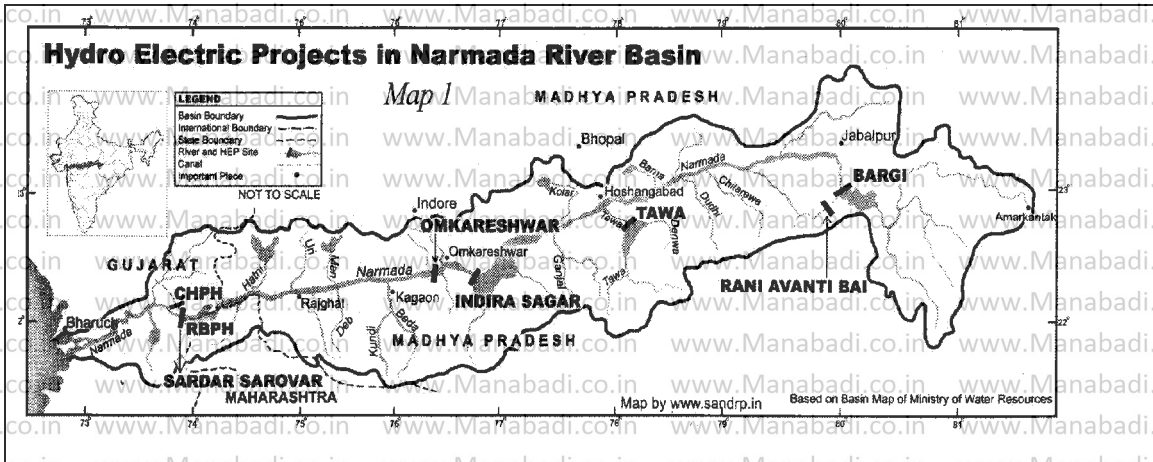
Hydro Electric Projects in Narmada River Basin

Map 1

LEGEND
Basin Boundary
International Boundary
State Boundary
River and HEP Site
Canal
Important Place

NOT TO SCALE

MADHYA PRADESH

Bhopal
Jabalpur
Barna
Narmada
Kolar
Hoshangabad
Chitarewa
Durhi
BARGI
Indore
OMKARESHWAR
TAWA
Tawa
Denwa
Amarkantak
Omkareshwar
GUJARAT
Narmada
Ganjal
Tawa
RANI AVANTI BAI
CHPH
Hatni
Uri
Man
Rajghat
Kagaon
INDIRA SAGAR
Bharuch
RBPH
Narmada
Deb
Kundi
Beda
MADHYA PRADESH
SARDAR SAROVAR
MAHARASHTRA

Map by www.sandrp.in
Based on Basin Map of Ministry of Water Resources

73° 74° 75° 76° 77° 78° 79° 80° 81°
23° 22°

www.Manabadi.co.in